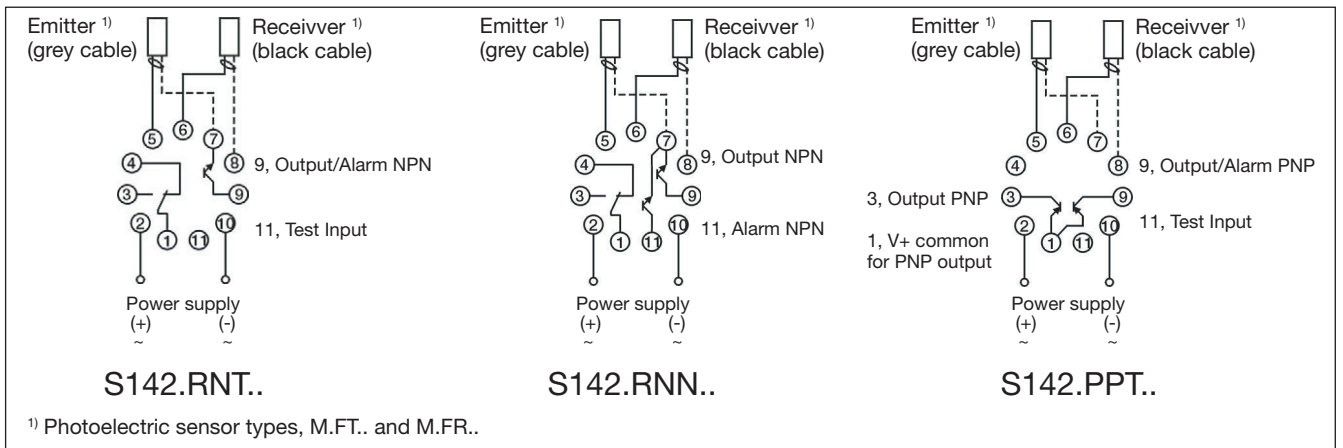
Emitter $^{1)}$ (grey cable)

Receivver $^{1)}$ (black cable)

⑤ ⑥ ⑦ ⑧

④

③

② ① ⑪ ⑩ ⑨

9, Output/Alarm NPN

11, Test Input

Power supply
(+) (-)
~ ~

S142.RNT..

Emitter $^{1)}$ (grey cable)

Receivver $^{1)}$ (black cable)

⑤ ⑥ ⑦ ⑧

④

③

② ① ⑪ ⑩ ⑨

9, Output NPN

11, Alarm NPN

Power supply
(+) (-)
~ ~

S142.RNN..

Emitter $^{1)}$ (grey cable)

Receivver $^{1)}$ (black cable)

⑤ ⑥ ⑦

④ ⑧

9, Output/Alarm PNP

3, Output PNP ③ ⑨

② ① ⑪ ⑩

11, Test Input

1, V+ common for PNP output

Power supply
(+) (-)
~ ~

S142.PPT..

$^{1)}$ Photoelectric sensor types, M.FT.. and M.FR..